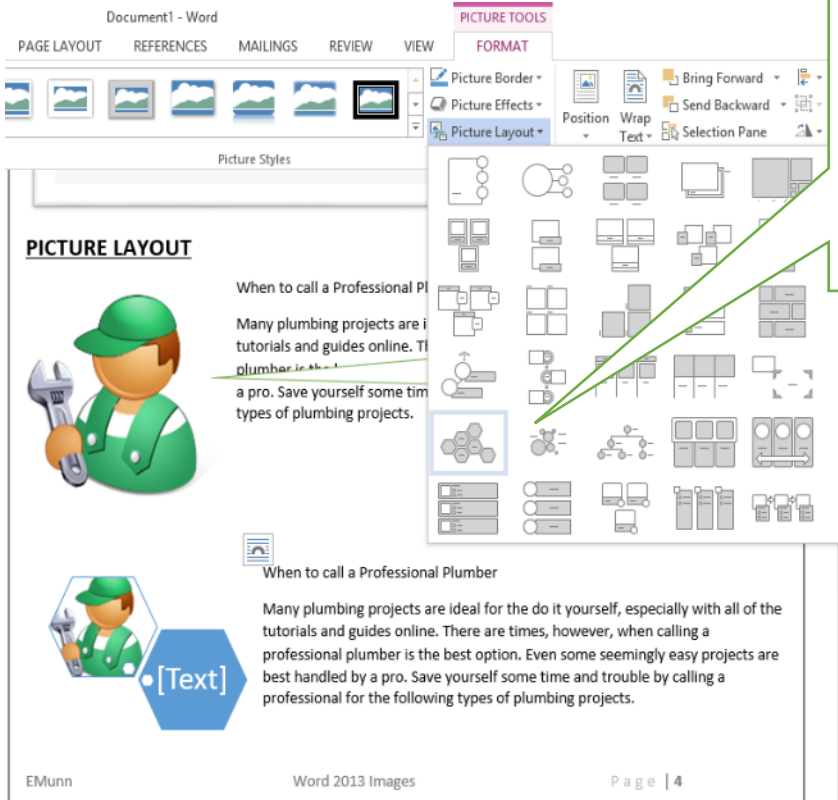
Document1 - Word

PICTURE TOOLS

PAGE LAYOUT REFERENCES MAILINGS REVIEW VIEW FORMAT

Picture Border
Picture Effects
Picture Layout

Position Wrap Text

Bring Forward
Send Backward
Selection Pane

Picture Styles

PICTURE LAYOUT

When to call a Professional Pl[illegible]

Many plumbing projects are i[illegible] tutorials and guides online. Th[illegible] plumber is the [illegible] a pro. Save yourself some tim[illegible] types of plumbing projects.

When to call a Professional Plumber

Many plumbing projects are ideal for the do it yourself, especially with all of the tutorials and guides online. There are times, however, when calling a professional plumber is the best option. Even some seemingly easy projects are best handled by a pro. Save yourself some time and trouble by calling a professional for the following types of plumbing projects.

[Text]

EMunn Word 2013 Images Page | 4